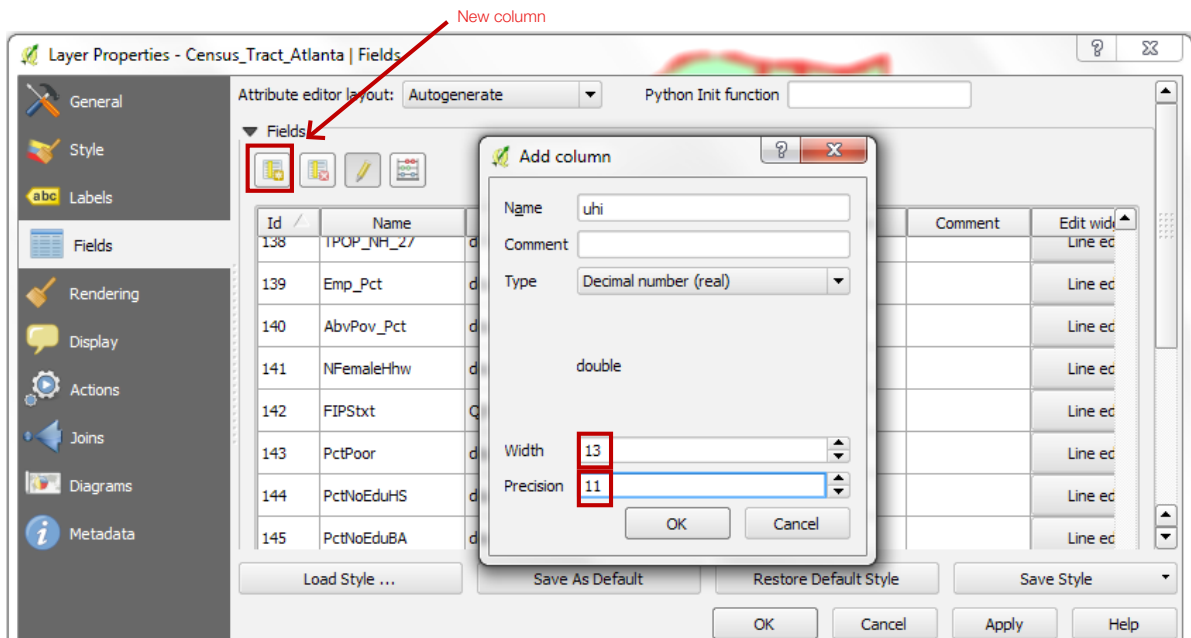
New column

Layer Properties - Census_Tract_Atlanta | Fields

General
Style
abc Labels
Fields
Rendering
Display
Actions
Joins
Diagrams
Metadata

Attribute editor layout: Autogenerate
Python Init function

Fields

| Id | Name | | Comment | Edit wid |
|---|---|---|---|---|
| 138 | TPOP_NH_27 | d | | Line ed |
| 139 | Emp_Pct | d | | Line ed |
| 140 | AbvPov_Pct | d | | Line ed |
| 141 | NFemaleHhw | d | | Line ed |
| 142 | FIPStxt | Q | | Line ed |
| 143 | PctPoor | d | | Line ed |
| 144 | PctNoEduHS | d | | Line ed |
| 145 | PctNoEduBA | d | | Line ed |

Add column
Name uhi
Comment
Type Decimal number (real)
double
Width 13
Precision 11
OK Cancel

Load Style ...
Save As Default
Restore Default Style
Save Style
OK
Cancel
Apply
Help